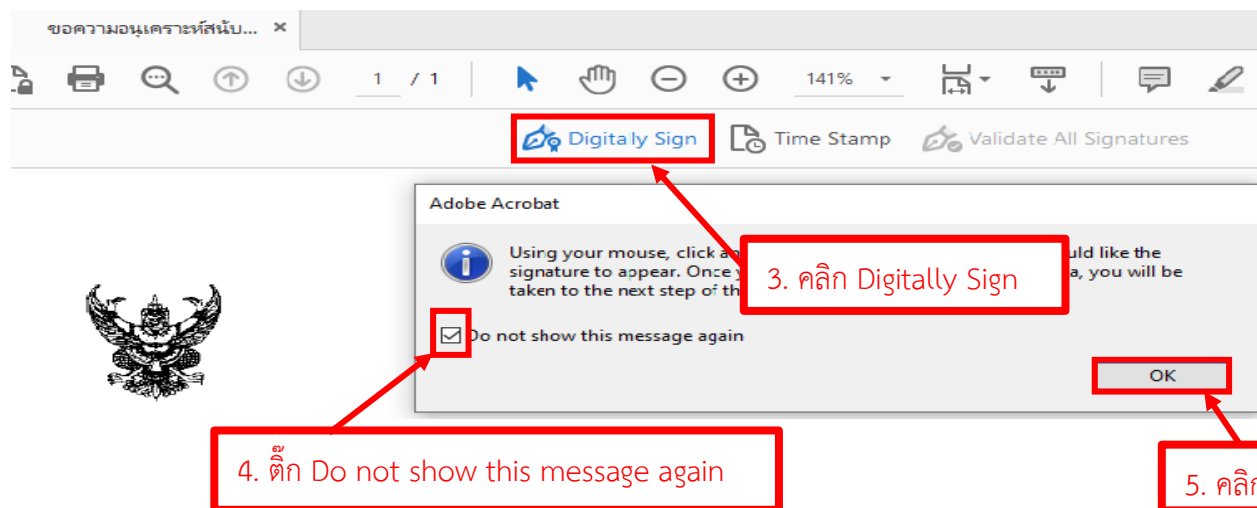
ขอความอนุเคราะห์สนับ... ×

1 / 1

141%

Digitally Sign

Time Stamp

Validate All Signatures

Adobe Acrobat

Using your mouse, click a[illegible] uld like the signature to appear. Once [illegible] a, you will be taken to the next step of th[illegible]

3. คลิก Digitally Sign

Do not show this message again

OK

4. ติ๊ก Do not show this message again

5. คลิก